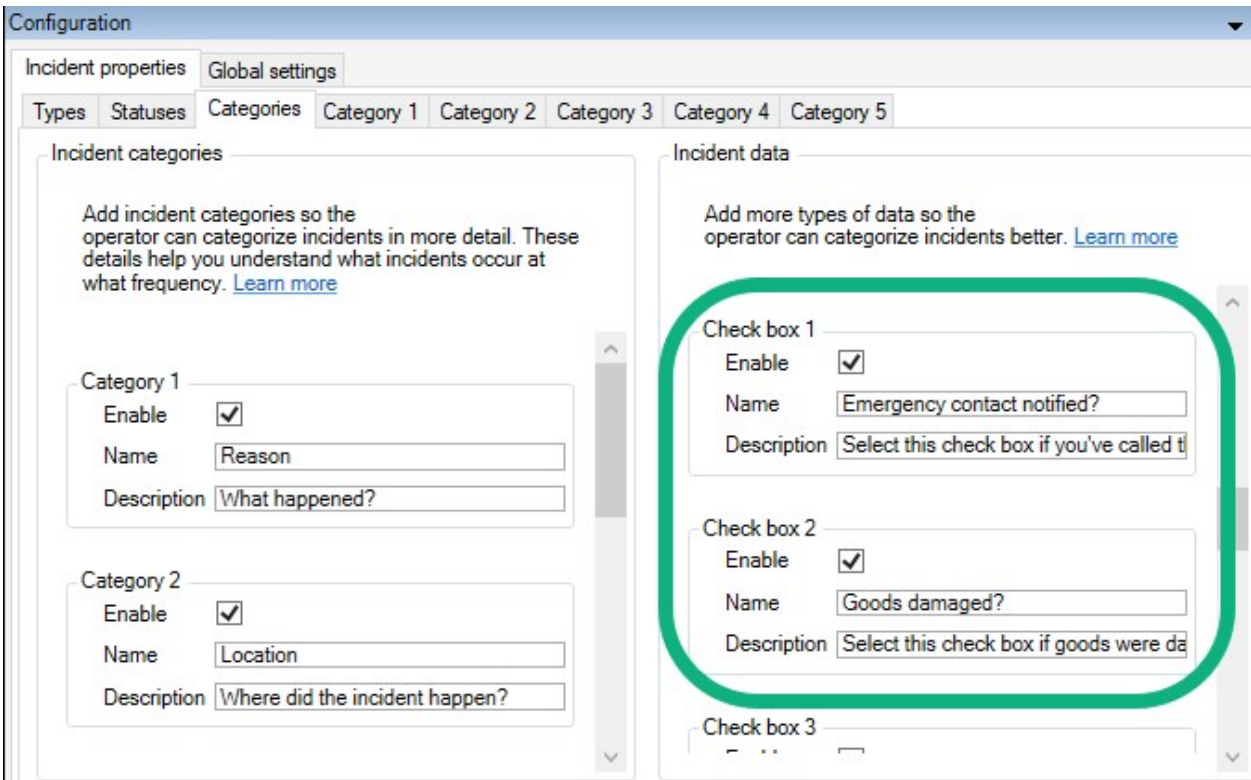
Configuration

Incident properties | Global settings

Types | Statuses | Categories | Category 1 | Category 2 | Category 3 | Category 4 | Category 5

Incident categories

Add incident categories so the operator can categorize incidents in more detail. These details help you understand what incidents occur at what frequency. Learn more

Category 1
Enable
Name Reason
Description What happened?

Category 2
Enable
Name Location
Description Where did the incident happen?

Incident data

Add more types of data so the operator can categorize incidents better. Learn more

Check box 1
Enable
Name Emergency contact notified?
Description Select this check box if you've called t

Check box 2
Enable
Name Goods damaged?
Description Select this check box if goods were da

Check box 3
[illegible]